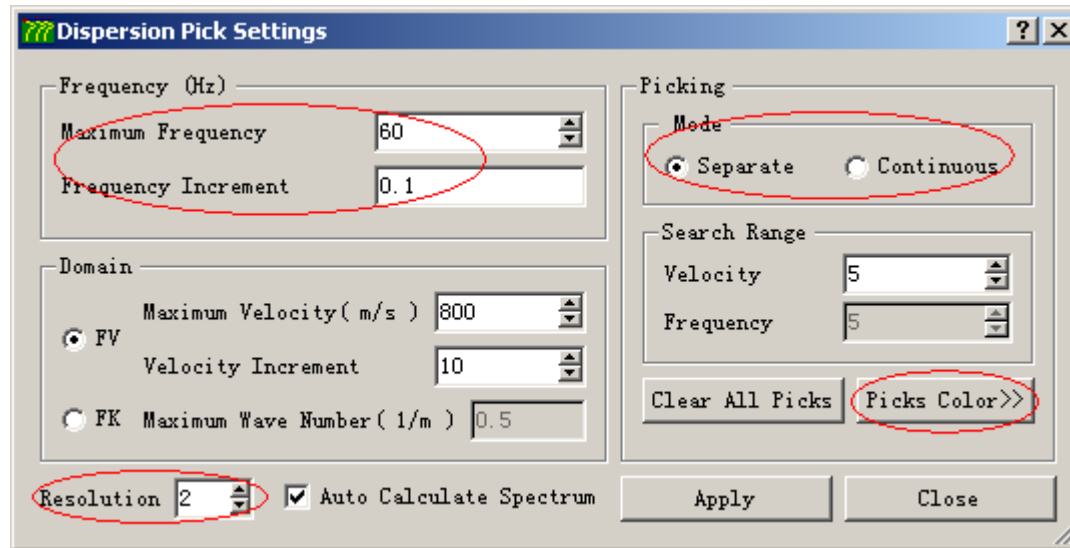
Dispersion Pick Settings

? X

Frequency (Hz)

Maximum Frequency 60

Frequency Increment 0.1

Domain

FV Maximum Velocity( m/s ) 800

Velocity Increment 10

FK Maximum Wave Number( 1/m ) 0.5

Picking

Mode

Separate Continuous

Search Range

Velocity 5

Frequency 5

Clear All Picks

Picks Color>>

Resolution 2

Auto Calculate Spectrum

Apply

Close